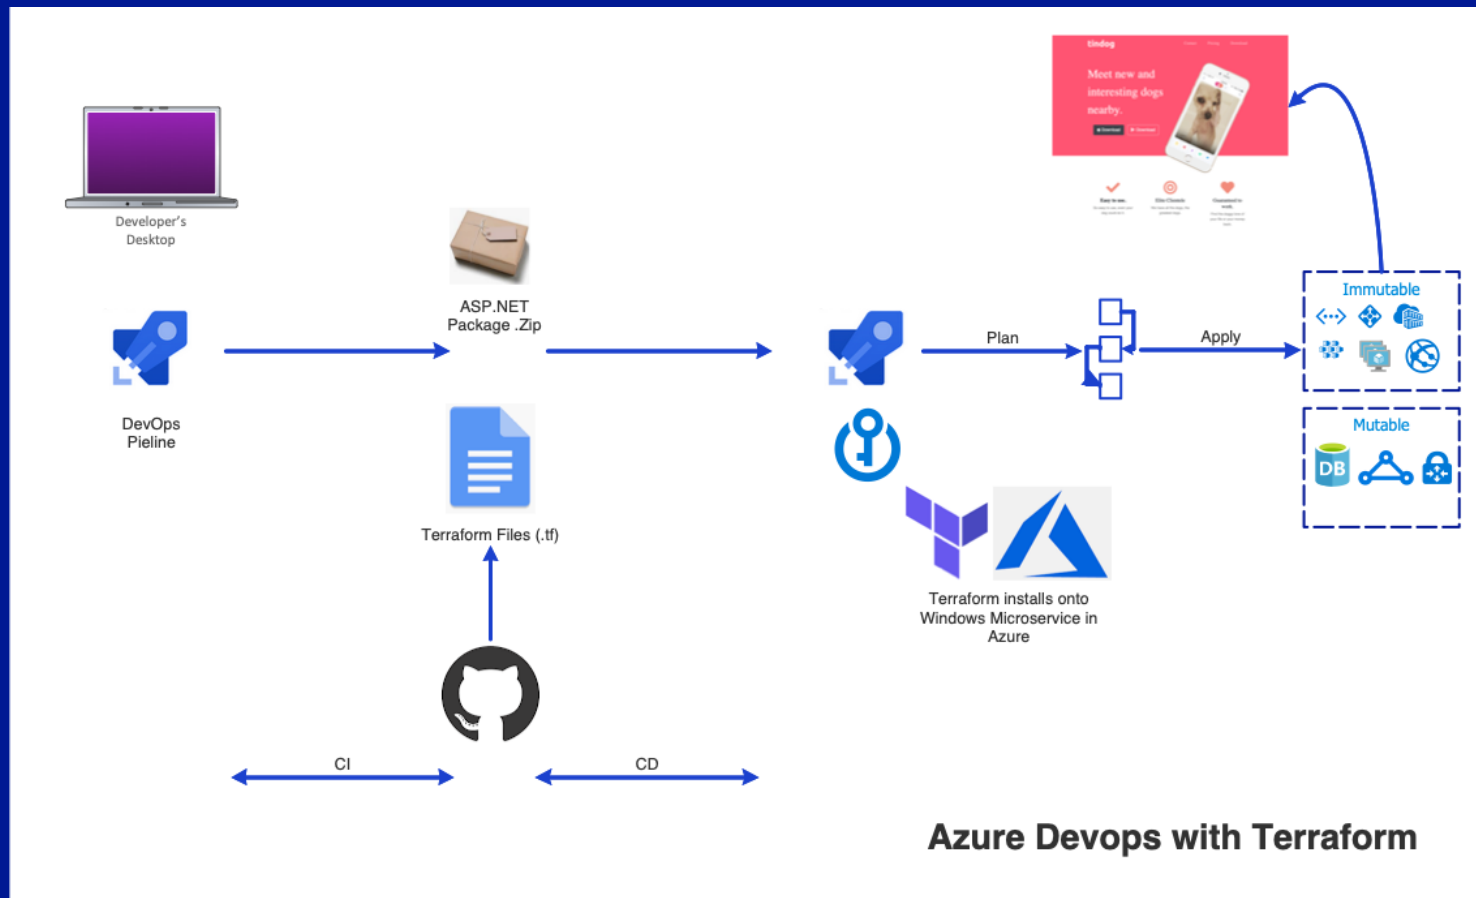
tindog

Meet new and interesting dogs nearby.

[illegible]

Developer's Desktop

ASP.NET Package .Zip

DevOps Pieline

Plan

Apply

Immutable

Mutable

DB

Terraform Files (.tf)

Terraform installs onto Windows Microservice in Azure

CI

CD

Azure Devops with Terraform